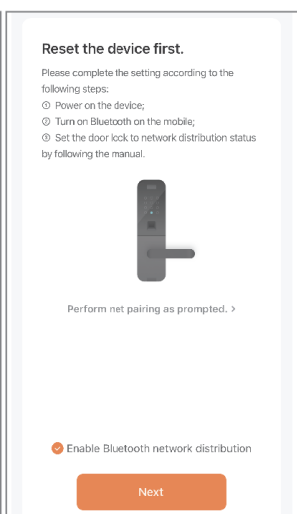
Reset the device first.

Please complete the setting according to the following steps:
① Power on the device;
② Turn on Bluetooth on the mobile;
③ Set the door lock to network distribution status by following the manual.

Perform net pairing as prompted. >

Enable Bluetooth network distribution

Next